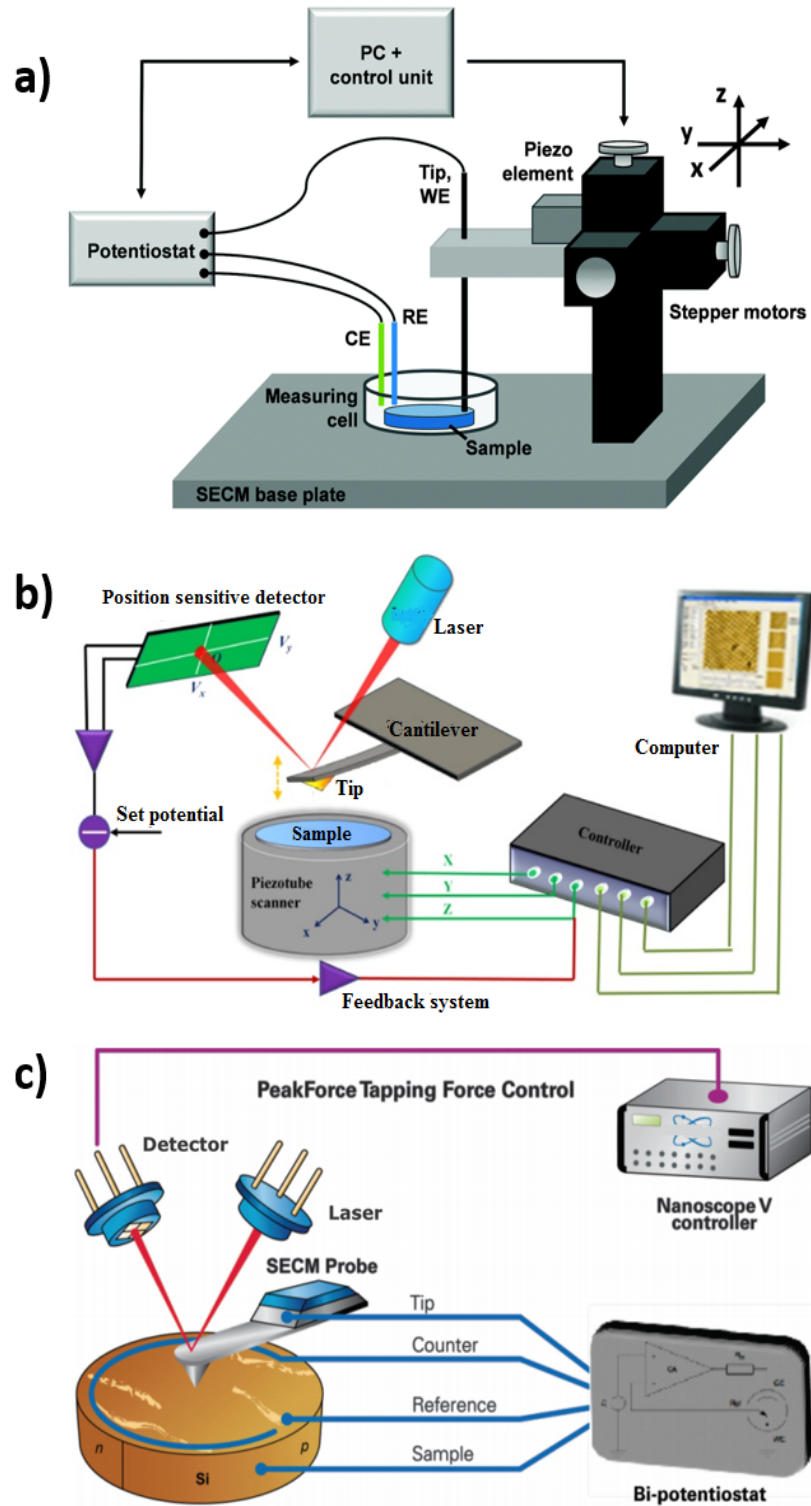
a)

PC + control unit

z
y
x

Piezo element

Tip, WE

Potentiostat

CE

RE

Stepper motors

Measuring cell

Sample

SECM base plate

b)

Position sensitive detector

$V_y$

$V_x$

Laser

Cantilever

Computer

Tip

Set potential

Sample

Controller

Piezotube scanner

X

Y

Z

z

x

y

Feedback system

c)

PeakForce Tapping Force Control

Detector

Laser

Nanoscope V controller

SECM Probe

Tip

Counter

Reference

Sample

n

p

Si

Bi-potentiostat